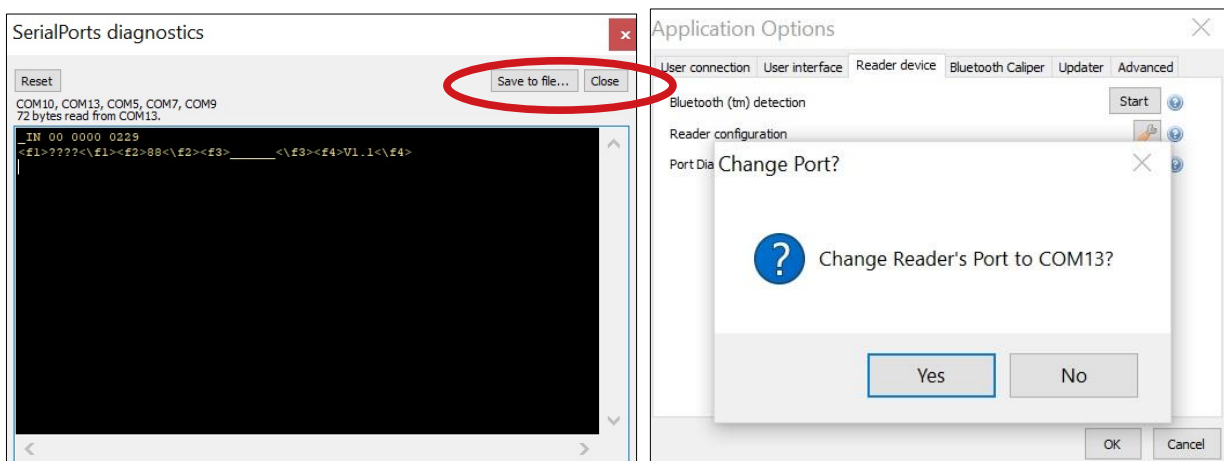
SerialPorts diagnostics

Reset

Save to file... Close

COM10, COM13, COM5, COM7, COM9
72 bytes read from COM13.

_IN 00 0000 0229
<f1>????<\f1><f2>88<\f2><f3>______<\f3><f4>V1.1<\f4>

Application Options

User connection | User interface | Reader device | Bluetooth Caliper | Updater | Advanced

Bluetooth (tm) detection Start

Reader configuration

Port Dia

Change Port?

Change Reader's Port to COM13?

Yes No

OK Cancel